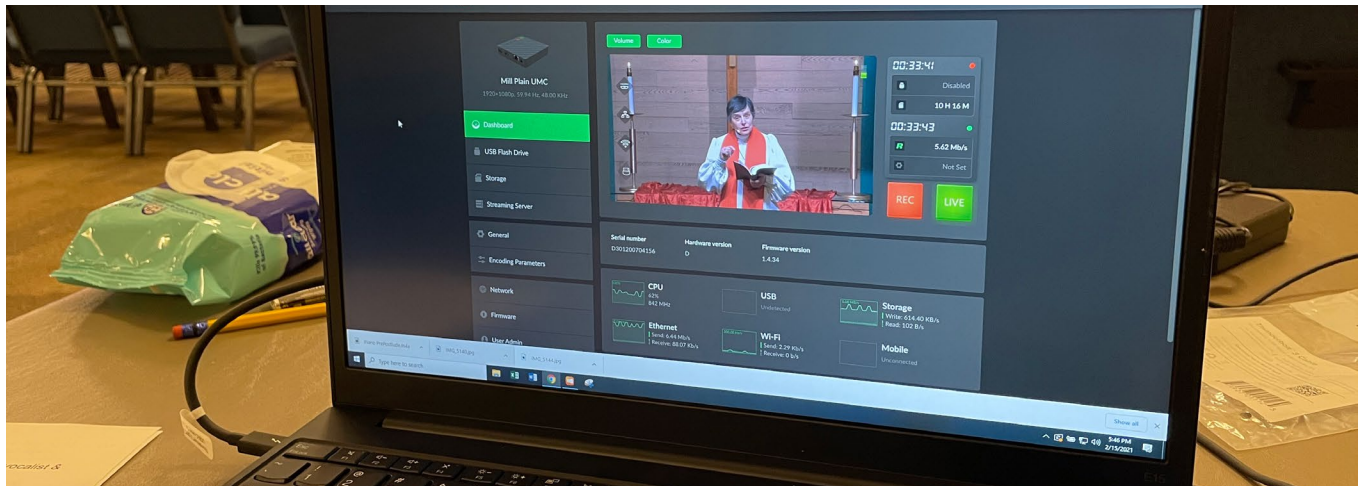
Mill Plain UMC
1920×1080p, 59.94 Hz, 48.00 KHz

Dashboard
USB Flash Drive
Storage
Streaming Server
General
Encoding Parameters
Network
Firmware
User Admin

Volume
Color

00:33:41
Disabled
10 H 16 M
00:33:43
5.62 Mb/s
Not Set
REC
LIVE

Serial number
D301200704156
Hardware version
D
Firmware version
1.4.34

CPU
62%
842 MHz

USB
Unselected

Storage
Write: 614.40 KB/s
Read: 102 B/s

Ethernet
Send: 6.44 Mb/s
Receive: 88.07 Kb/s

Wi-Fi
Send: 2.29 Kb/s
Receive: 0 b/s

Mobile
Unconnected

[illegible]
IMG_1140.jpg
IMG_1144.jpg
Show all

Type here to search

5:46 PM
2/15/2021

vocalist S.